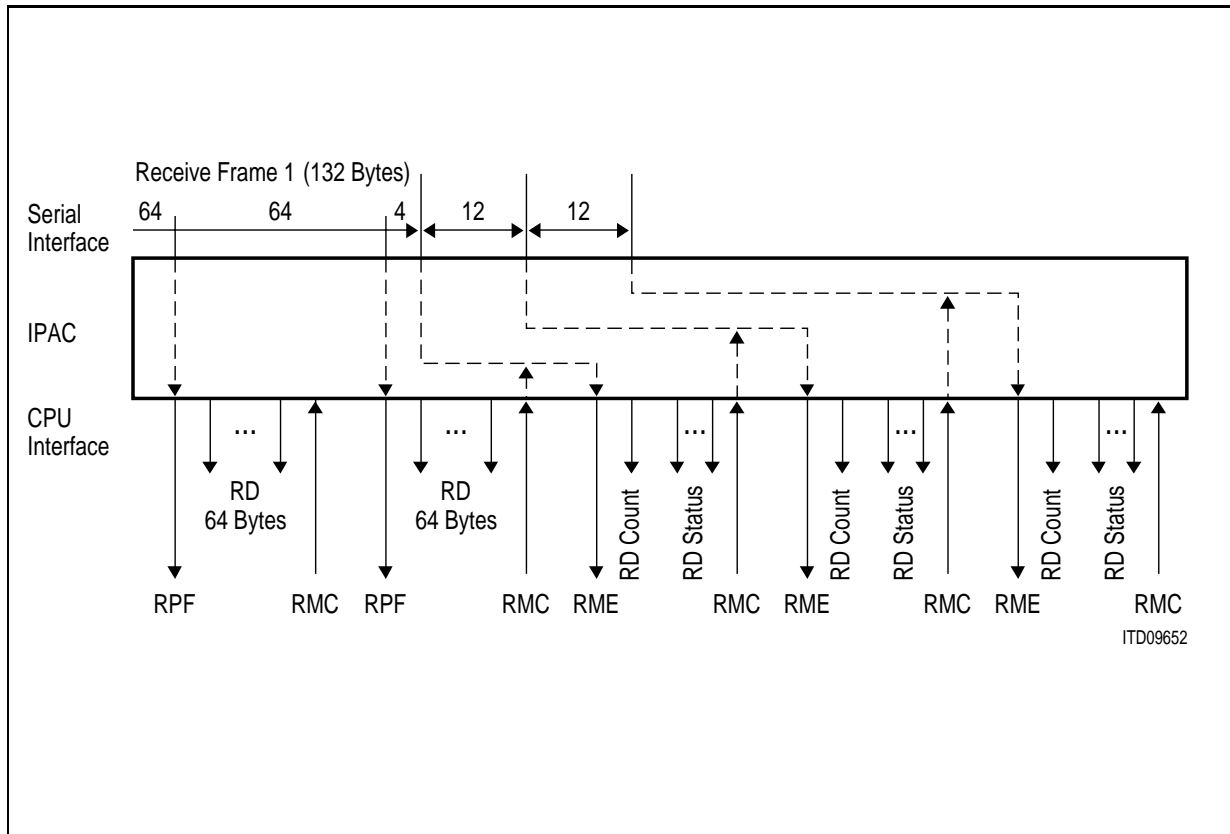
Receive Frame 1 (132 Bytes)

Serial Interface

64 64 4 12 12

IPAC

CPU Interface

...

RD 64 Bytes

...

RD 64 Bytes

RD Count

...

RD Status

RD Count

...

RD Status

RD Count

...

RD Status

RPF RMC RPF RMC RME RMC RME RMC RME RMC

ITD09652